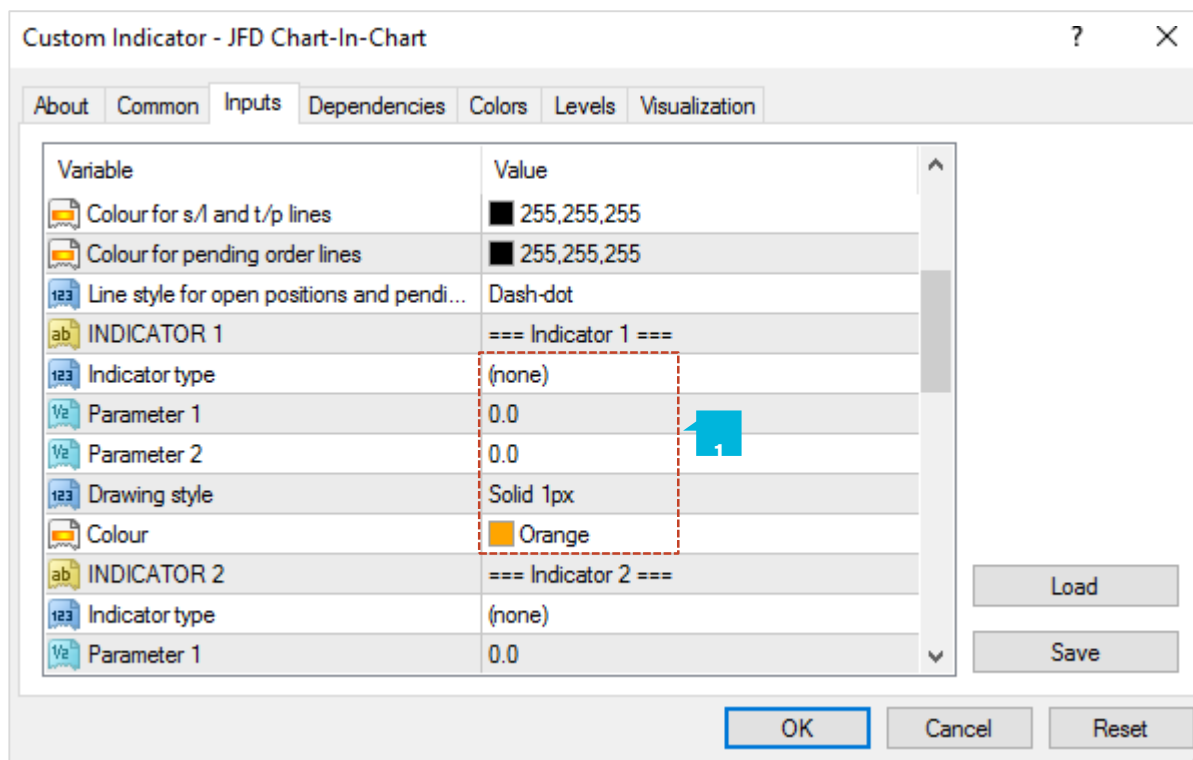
Custom Indicator - JFD Chart-In-Chart ? ×

About Common Inputs Dependencies Colors Levels Visualization

| Variable | Value |
|---|---|
| Colour for s/l and t/p lines | 255,255,255 |
| Colour for pending order lines | 255,255,255 |
| Line style for open positions and pendi... | Dash-dot |
| INDICATOR 1 | === Indicator 1 === |
| Indicator type | (none) |
| Parameter 1 | 0.0 |
| Parameter 2 | 0.0 |
| Drawing style | Solid 1px |
| Colour | Orange |
| INDICATOR 2 | === Indicator 2 === |
| Indicator type | (none) |
| Parameter 1 | 0.0 |

1

Load

Save

OK Cancel Reset